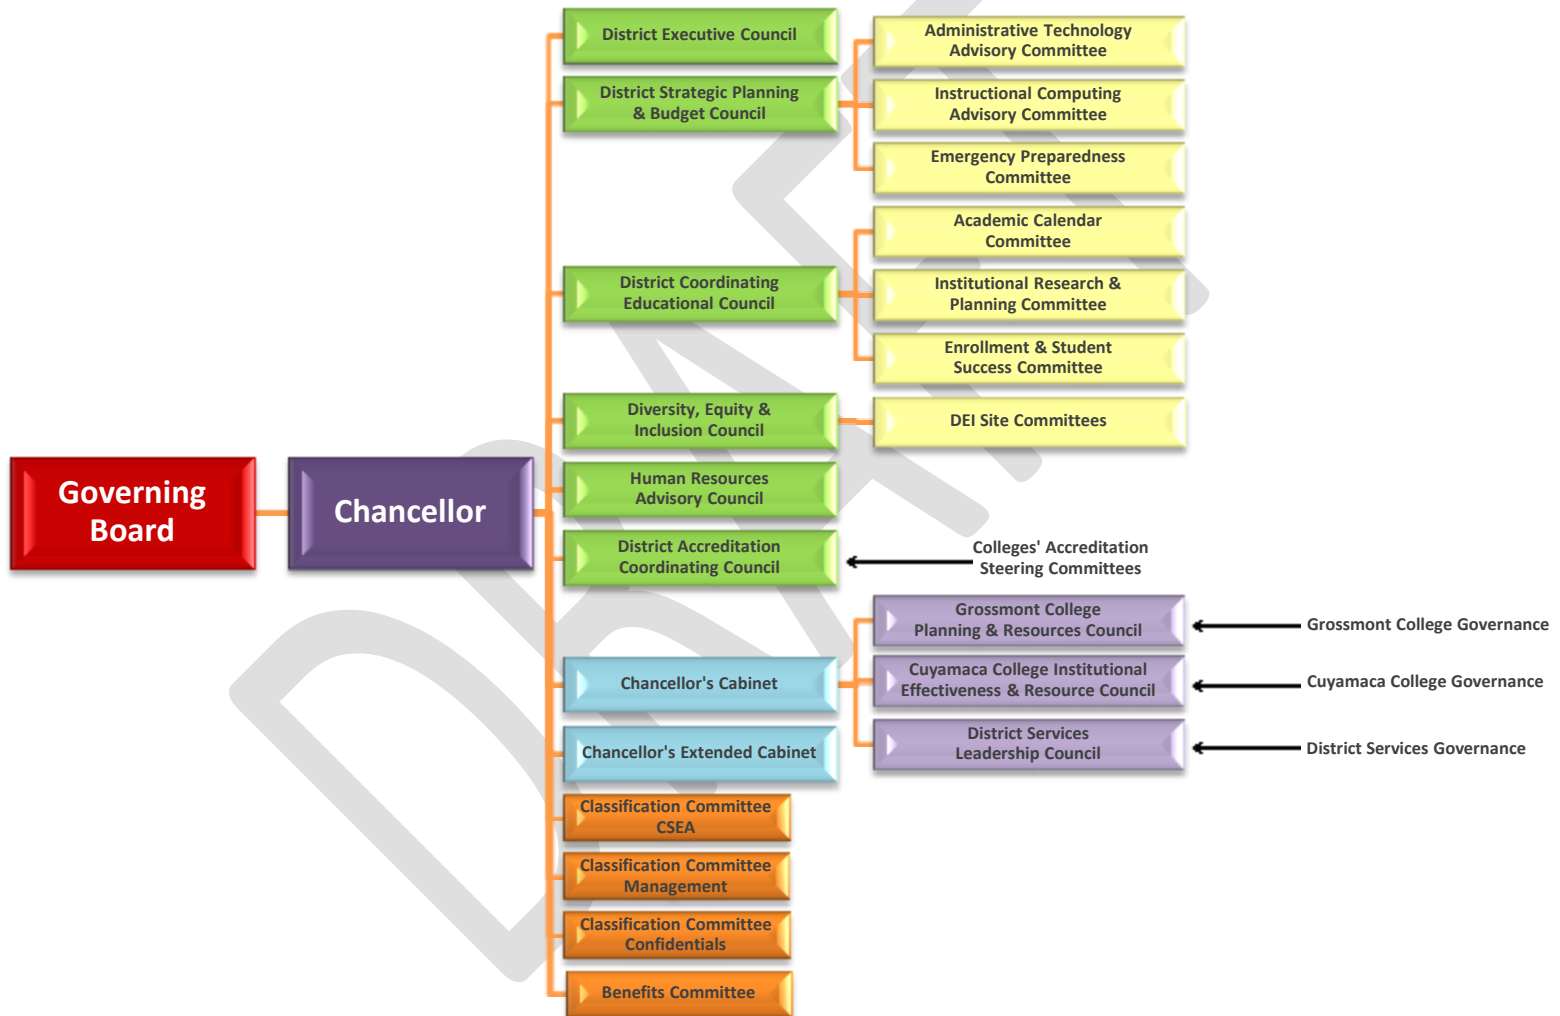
Governing Board

Chancellor

District Executive Council

District Strategic Planning & Budget Council

Administrative Technology Advisory Committee

Instructional Computing Advisory Committee

Emergency Preparedness Committee

Academic Calendar Committee

District Coordinating Educational Council

Institutional Research & Planning Committee

Enrollment & Student Success Committee

Diversity, Equity & Inclusion Council

DEI Site Committees

Human Resources Advisory Council

District Accreditation Coordinating Council

Colleges' Accreditation Steering Committees

Grossmont College Planning & Resources Council

Grossmont College Governance

Chancellor's Cabinet

Cuyamaca College Institutional Effectiveness & Resource Council

Cuyamaca College Governance

Chancellor's Extended Cabinet

District Services Leadership Council

District Services Governance

Classification Committee CSEA

Classification Committee Management

Classification Committee Confidentials

Benefits Committee

DRAFT